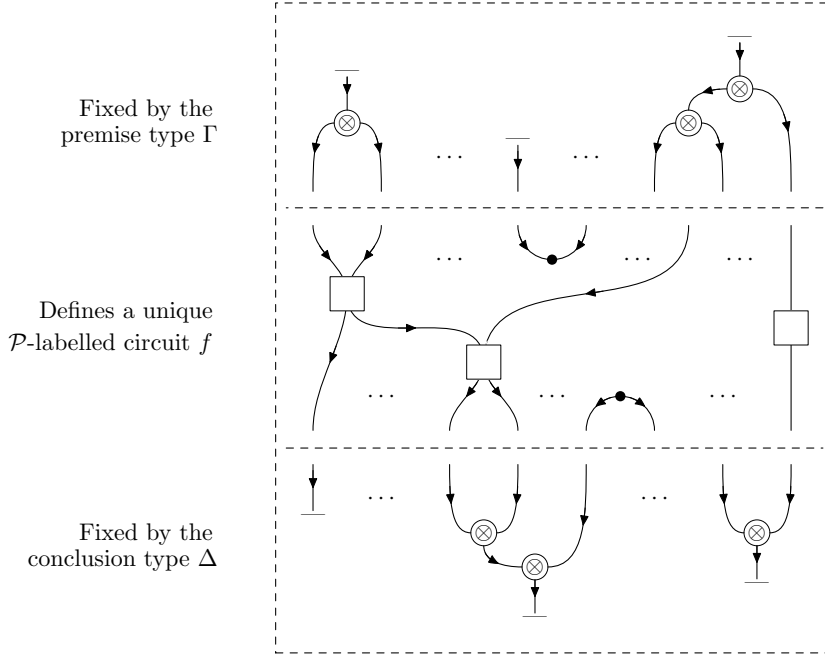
Fixed by the premise type $\Gamma$

$\cdots$ $\cdots$

Defines a unique $\mathcal{P}$-labelled circuit $f$

$\cdots$ $\cdots$ $\cdots$

$\cdots$ $\cdots$ $\cdots$

Fixed by the conclusion type $\Delta$

$\cdots$ $\cdots$